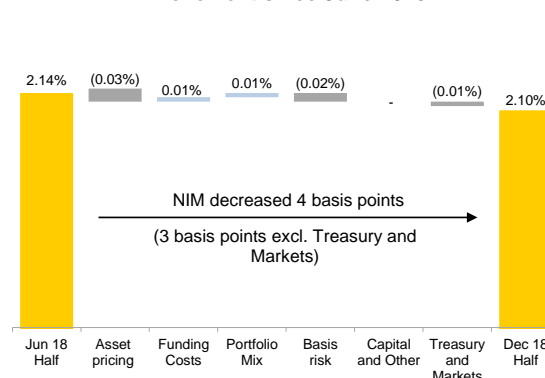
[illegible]

2.14% (0.03%) 0.01% 0.01% (0.02%) - (0.01%) 2.10%

NIM decreased 4 basis points

(3 basis points excl. Treasury and Markets)

Jun 18 Half

Asset pricing

Funding Costs

Portfolio Mix

Basis risk

Capital and Other

Treasury and Markets

Dec 18 Half